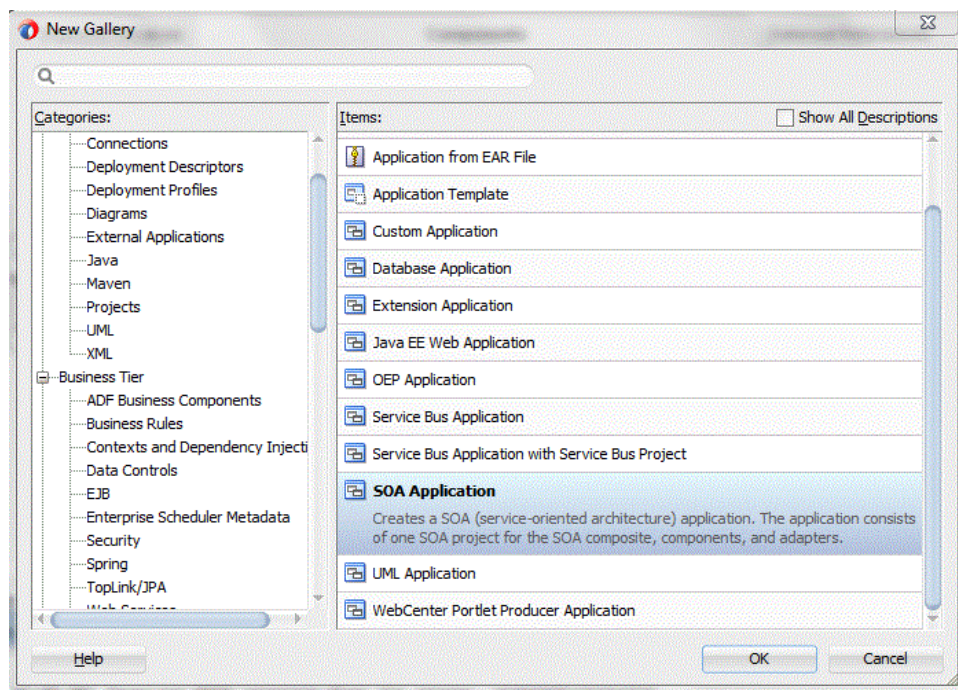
New Gallery

Categories:
Connections
Deployment Descriptors
Deployment Profiles
Diagrams
External Applications
Java
Maven
Projects
UML
XML
Business Tier
ADF Business Components
Business Rules
Contexts and Dependency Injecti
Data Controls
EJB
Enterprise Scheduler Metadata
Security
Spring
TopLink/JPA
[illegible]

Items:
Show All Descriptions
Application from EAR File
Application Template
Custom Application
Database Application
Extension Application
Java EE Web Application
OEP Application
Service Bus Application
Service Bus Application with Service Bus Project
SOA Application
Creates a SOA (service-oriented architecture) application. The application consists of one SOA project for the SOA composite, components, and adapters.
UML Application
WebCenter Portlet Producer Application

Help
OK
Cancel